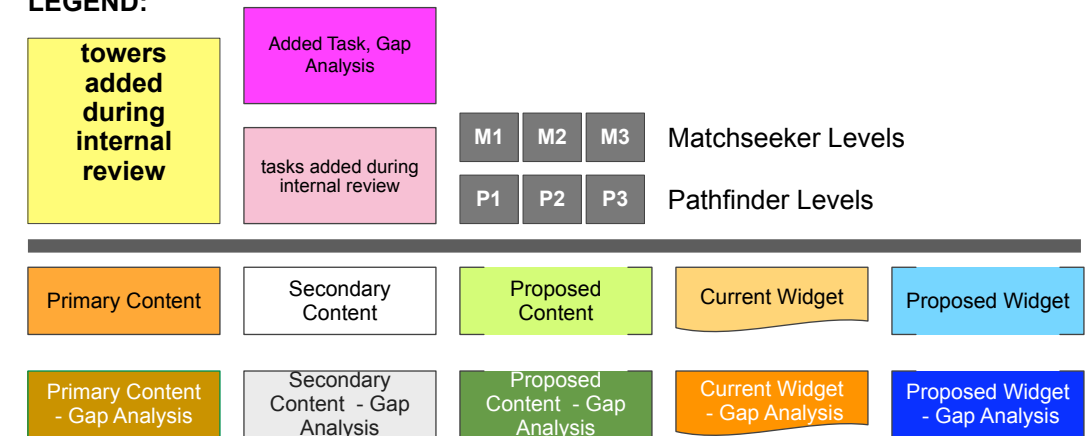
LEGEND:

towers added during internal review

Added Task, Gap Analysis

tasks added during internal review

M1 M2 M3 Matchseeker Levels

P1 P2 P3 Pathfinder Levels

Primary Content

Secondary Content

Proposed Content

Current Widget

Proposed Widget

Primary Content - Gap Analysis

Secondary Content - Gap Analysis

Proposed Content - Gap Analysis

Current Widget - Gap Analysis

Proposed Widget - Gap Analysis